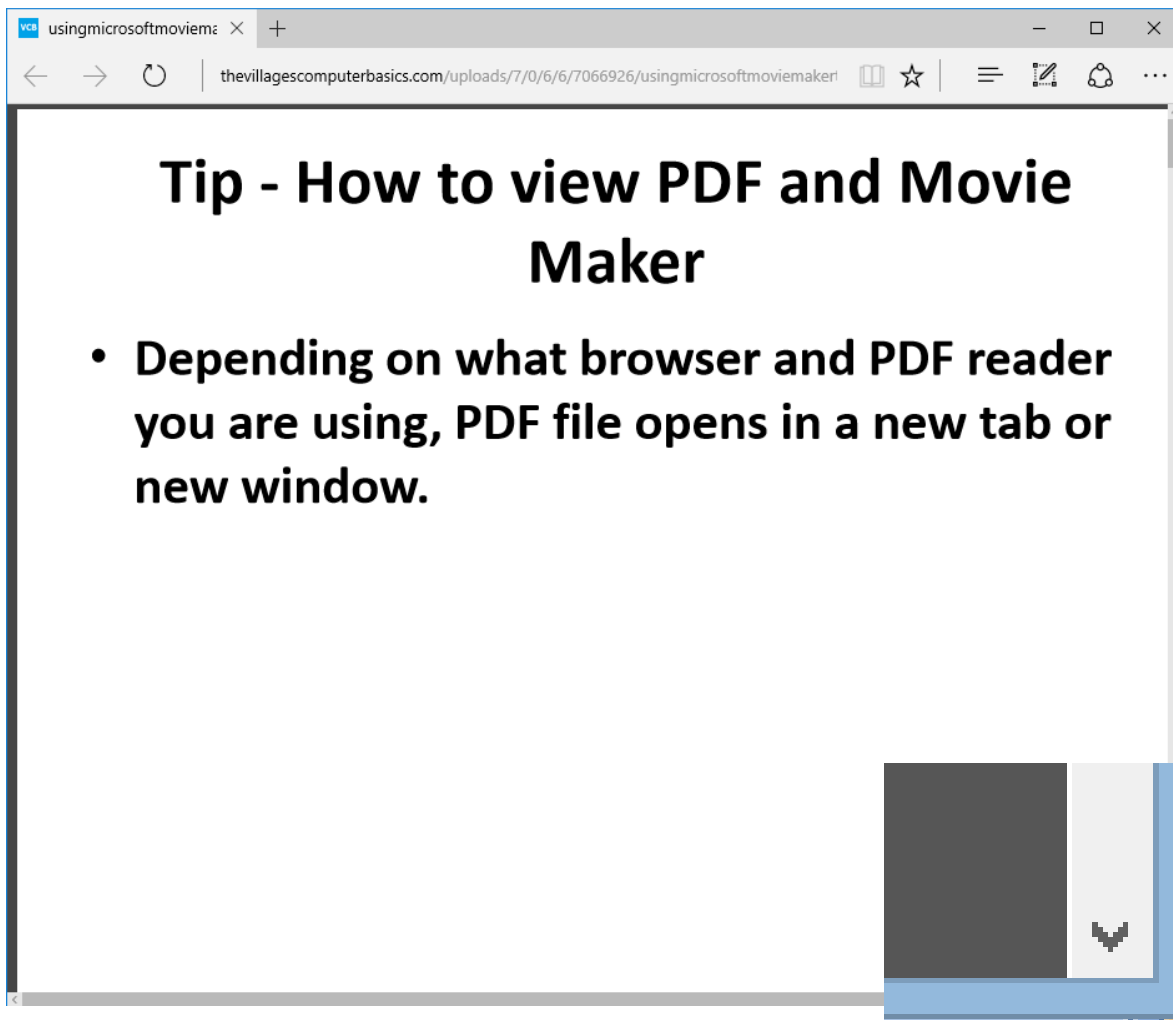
VCB usingmicrosoftmoviema ×

thevillagescomputerbasics.com/uploads/7/0/6/6/7066926/usingmicrosoftmoviemaker

Tip - How to view PDF and Movie Maker

• Depending on what browser and PDF reader you are using, PDF file opens in a new tab or new window.